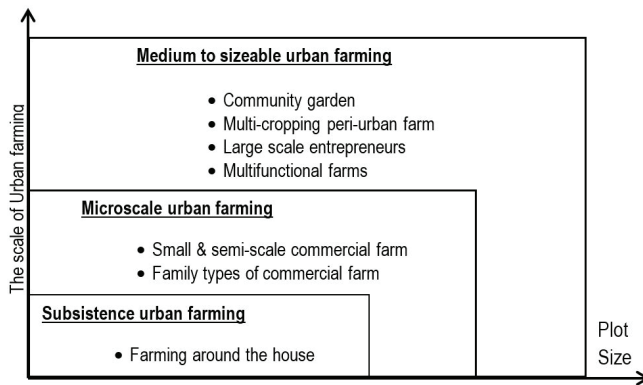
Medium to sizeable urban farming

• Community garden
• Multi-cropping peri-urban farm
• Large scale entrepreneurs
• Multifunctional farms

Microscale urban farming

• Small & semi-scale commercial farm
• Family types of commercial farm

Subsistence urban farming

• Farming around the house

The scale of Urban farming

Plot Size